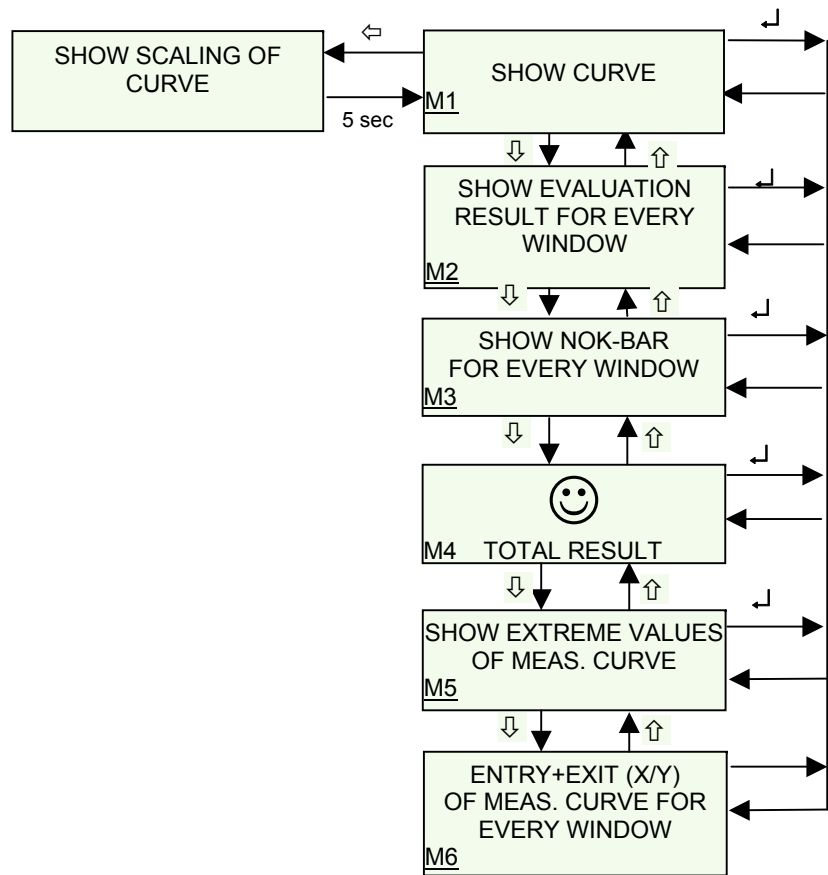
SHOW SCALING OF CURVE

⇦

5 sec

SHOW CURVE

M1

↵

⇩ ⇧

SHOW EVALUATION RESULT FOR EVERY WINDOW

M2

↵

⇩ ⇧

SHOW NOK-BAR FOR EVERY WINDOW

M3

↵

⇩ ⇧

☺

M4 TOTAL RESULT

↵

⇩ ⇧

SHOW EXTREME VALUES OF MEAS. CURVE

M5

↵

⇩ ⇧

ENTRY+EXIT (X/Y) OF MEAS. CURVE FOR EVERY WINDOW

M6